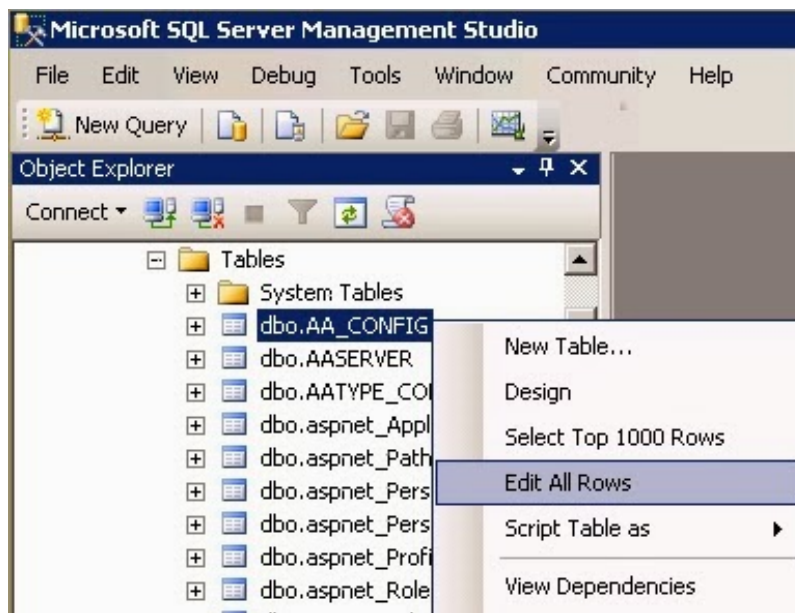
Microsoft SQL Server Management Studio

File Edit View Debug Tools Window Community Help

New Query

Object Explorer

Connect ▾

Tables
System Tables
dbo.AA_CONFIG
dbo.AASERVER
dbo.AATYPE_CO
dbo.aspnet_Appl
dbo.aspnet_Path
dbo.aspnet_Pers
dbo.aspnet_Pers
dbo.aspnet_Profi
dbo.aspnet_Role

New Table...
Design
Select Top 1000 Rows
Edit All Rows
Script Table as
View Dependencies